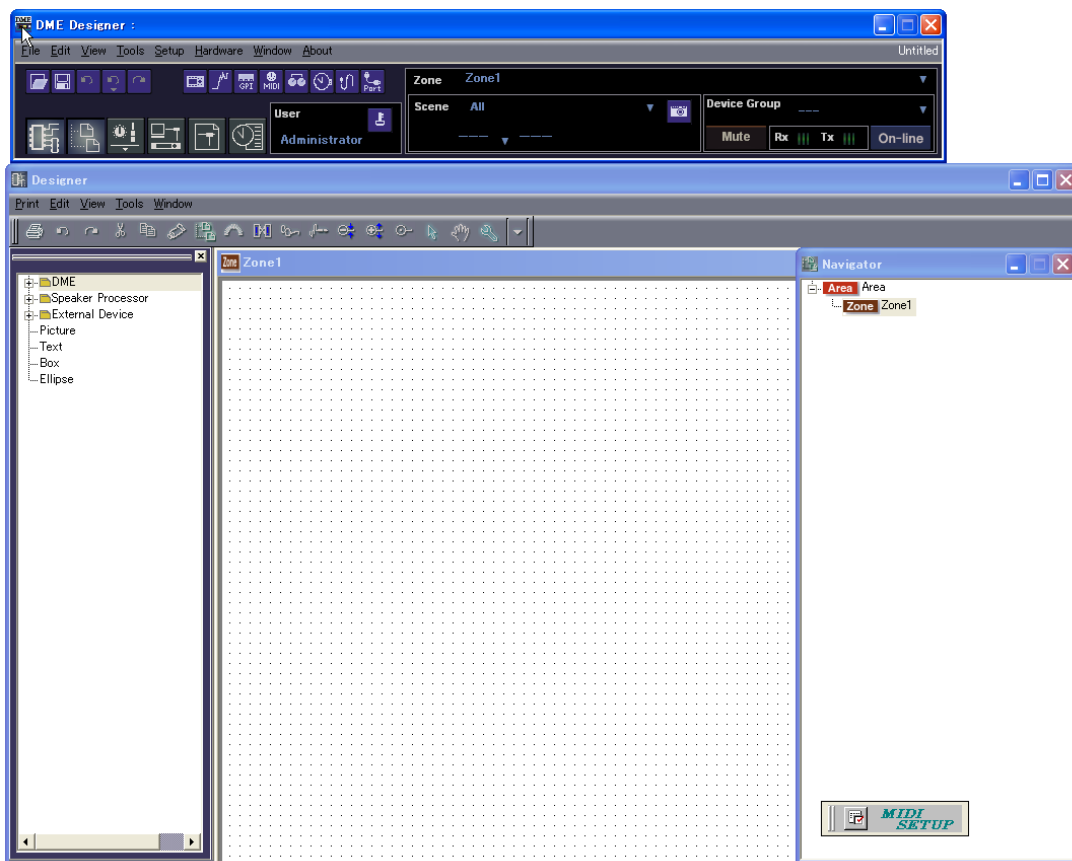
DME Designer :

File Edit View Tools Setup Hardware Window About

Untitled

GPI MIDI Part

User

Administrator

Zone Zone1

Scene All

----- -----

Device Group ---

Mute Rx Tx On-line

Designer

Print Edit View Tools Window

DME
Speaker Processor
External Device
Picture
Text
Box
Ellipse

Zone Zone1

Navigator

Area Area
Zone Zone1

MIDI SETUP